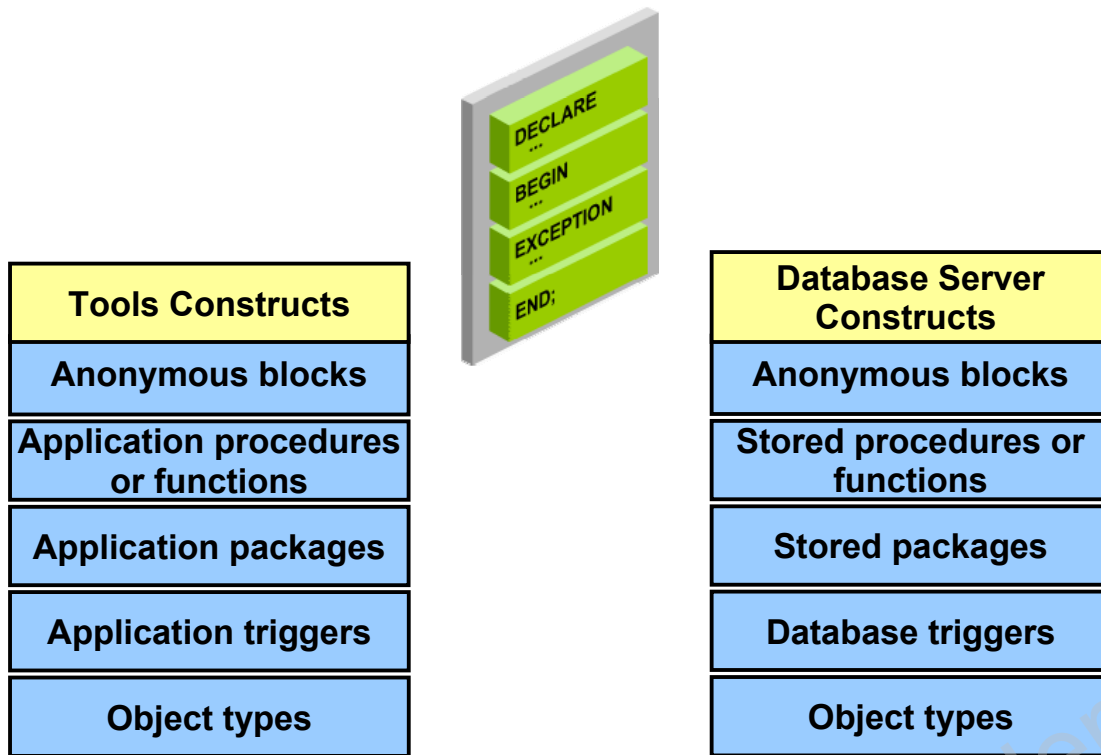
DECLARE
...
BEGIN
...
EXCEPTION
...
END;

| Tools Constructs |
|---|
| Anonymous blocks |
| Application procedures or functions |
| Application packages |
| Application triggers |
| Object types |

| Database Server Constructs |
|---|
| Anonymous blocks |
| Stored procedures or functions |
| Stored packages |
| Database triggers |
| Object types |